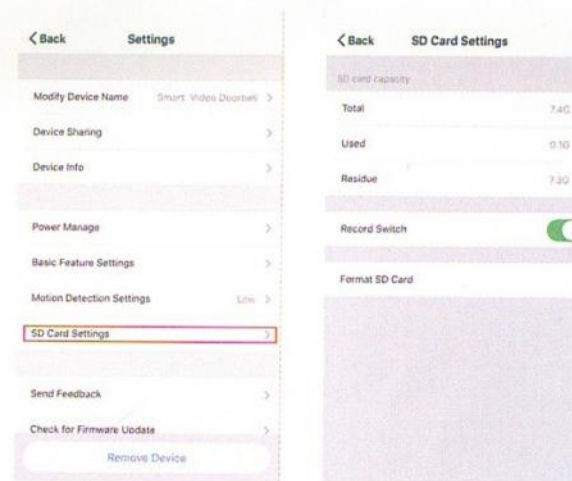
< Back Settings

Modify Device Name Smart Video Doorbell >

Device Sharing >

Device Info >

Power Manage >

Basic Feature Settings >

Motion Detection Settings Low >

SD Card Settings >

Send Feedback >

Check for Firmware Update >

Remove Device

< Back SD Card Settings

SD card capacity

Total 7.4G

Used 0.1G

Residue 7.3G

Record Switch

Format SD Card